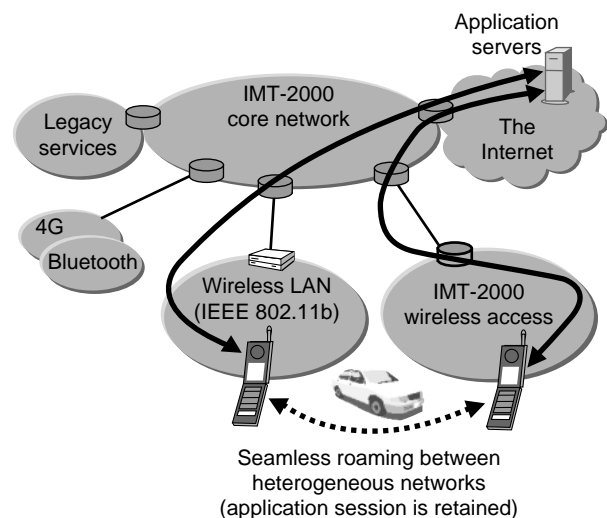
Application servers

IMT-2000 core network

Legacy services

The Internet

4G

Bluetooth

Wireless LAN (IEEE 802.11b)

IMT-2000 wireless access

Seamless roaming between heterogeneous networks (application session is retained)